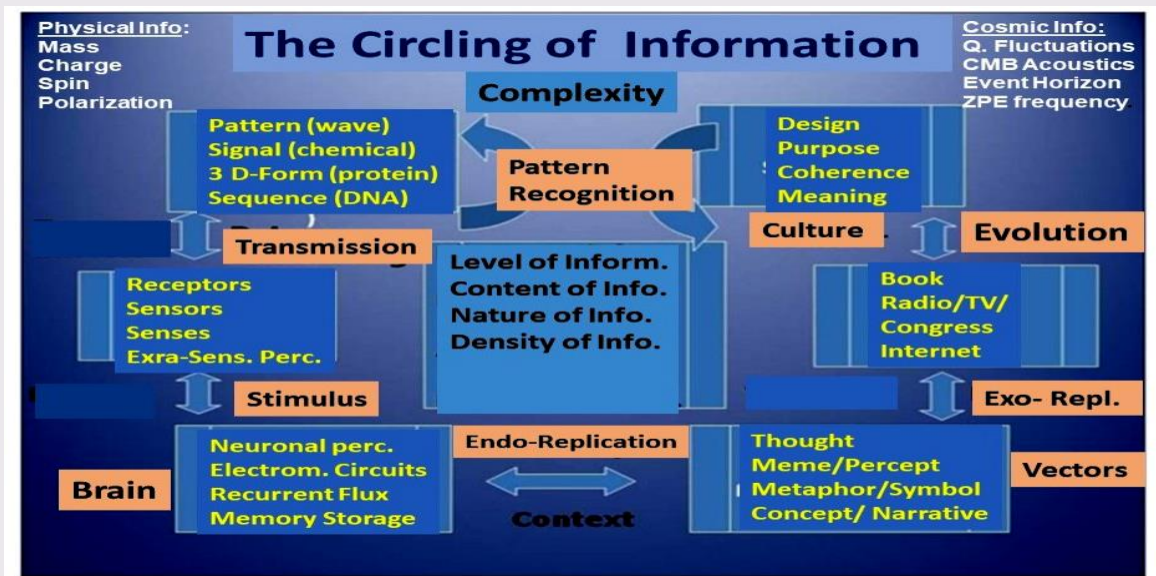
Physical Info:
Mass
Charge
Spin
Polarization

The Circling of Information

Cosmic Info:
Q. Fluctuations
CMB Acoustics
Event Horizon
ZPE frequency

Complexity

Pattern (wave)
Signal (chemical)
3 D-Form (protein)
Sequence (DNA)

Pattern Recognition

Design
Purpose
Coherence
Meaning

Transmission

Culture

Evolution

Level of Inform.
Content of Info.
Nature of Info.
Density of Info.

Receptors
Sensors
Senses
Exra-Sens. Perc.

Book
Radio/TV/
Congress
Internet

Stimulus

Exo- Repl.

Endo-Replication

Neuronal perc.
Electrom. Circuits
Recurrent Flux
Memory Storage

Brain

Thought
Meme/Percept
Metaphor/Symbol
Concept/ Narrative

Vectors

Context